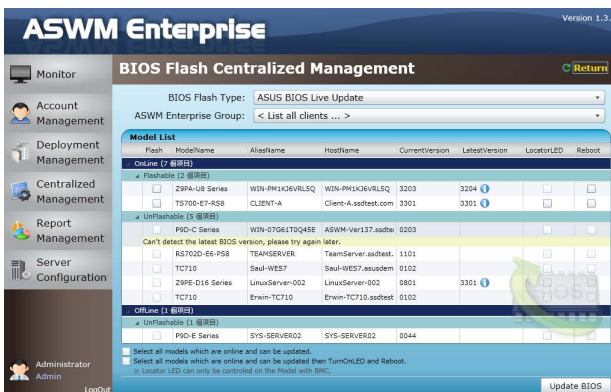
ASWM Enterprise

Version 1.3.

Monitor

Account Management

Deployment Management

Centralized Management

Report Management

Server Configuration

Administrator
Admin
LogOut

BIOS Flash Centralized Management

Return

BIOS Flash Type: ASUS BIOS Live Update

ASWM Enterprise Group: < List all clients ... >

Model List

| Flash | ModelName | AliasName | HostName | CurrentVersion | LatestVersion | LocatorLED | Reboot |
|---|---|---|---|---|---|---|---|
| OnLine (7 個項目) | | | | | | | |
| Flashable (2 個項目) | | | | | | | |
| | Z9PA-U8 Series | WIN-PM1KJ6VRLSQ | WIN-PM1KJ6VRLSQ | 3203 | 3204 | | |
| | TS700-E7-RS8 | CLIENT-A | Client-A.ssdtest.com | 3301 | 3301 | | |
| UnFlashable (5 個項目) | | | | | | | |
| | P9D-C Series | WIN-07G61T0Q45E | ASWM-Ver137.ssdte | 0203 | | | |
| Can't detect the latest BIOS version, please try again later. | | | | | | | |
| | RS702D-E6-PS8 | TEAMSERVER | TeamServer.ssdtest. | 1101 | | | |
| | TC710 | Saul-WES7 | Saul-WES7.asusdem | 0102 | | | |
| | Z9PE-D16 Series | LinuxServer-002 | LinuxServer-002 | 0801 | 3301 | | |
| | TC710 | Erwin-TC710 | Erwin-TC710.ssdtest | 0102 | | | |
| OffLine (1 個項目) | | | | | | | |
| UnFlashable (1 個項目) | | | | | | | |
| | P5D-E Series | SYS-SERVER02 | SYS-SERVER02 | 0044 | | | |

Select all models which are online and can be updated.
Select all models which are online and can be updated then TurnOnLED and Reboot.
※ Locator LED can only be controled on the Model with BMC.

Update BIOS